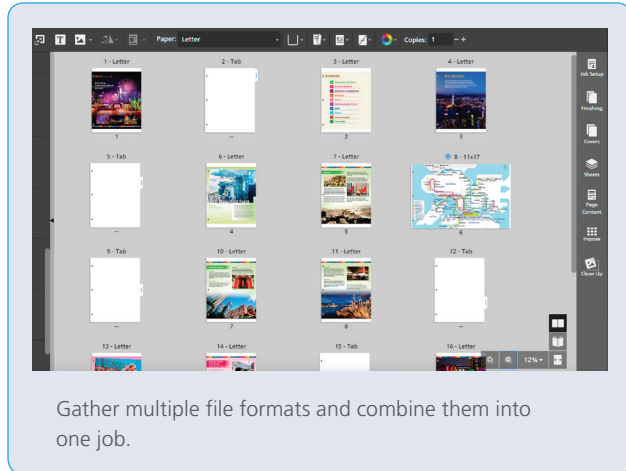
Paper: Letter

Copies: 1

1 - Letter

1

2 - Tab

--

3 - Letter

2

4 - Letter

3

5 - Tab

--

6 - Letter

4

7 - Letter

5

8 - 11x17

6

9 - Tab

--

10 - Letter

7

11 - Letter

8

12 - Tab

--

13 - Letter

14 - Letter

15 - Tab

16 - Letter

12%

Job Setup

Finishing

Covers

Sheets

Page Content

Impose

Clean Up

Gather multiple file formats and combine them into one job.